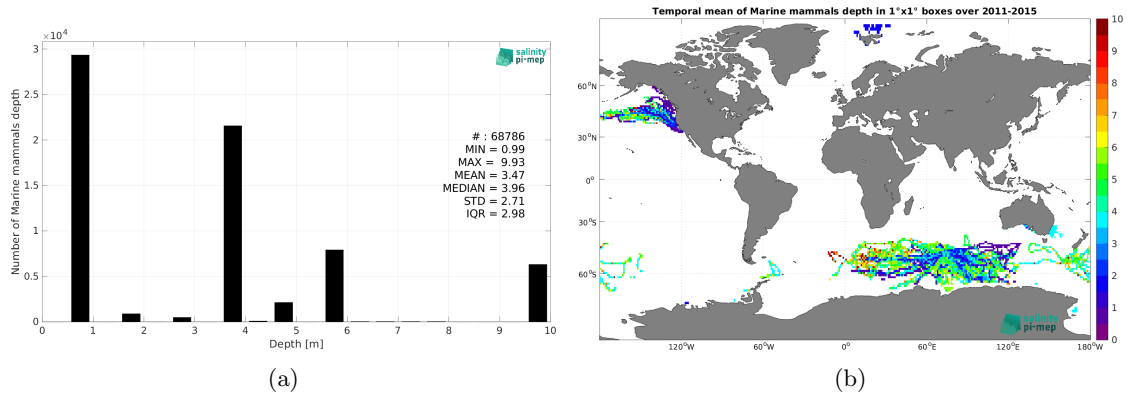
$\times10^4$
3
2.5
2
1.5
1
0.5
0
Number of Marine mammals depth
salinity pi-mep
# : 68786
MIN = 0.99
MAX = 9.93
MEAN = 3.47
MEDIAN = 3.96
STD = 2.71
IQR = 2.98
0 1 2 3 4 5 6 7 8 9 10
Depth [m]
(a)

Temporal mean of Marine mammals depth in 1°x1° boxes over 2011-2015
60°N
30°N
0°
30°S
60°S
120°W 60°W 0° 60°E 120°E 180°W
salinity pi-mep
10
9
8
7
6
5
4
3
2
1
0
(b)